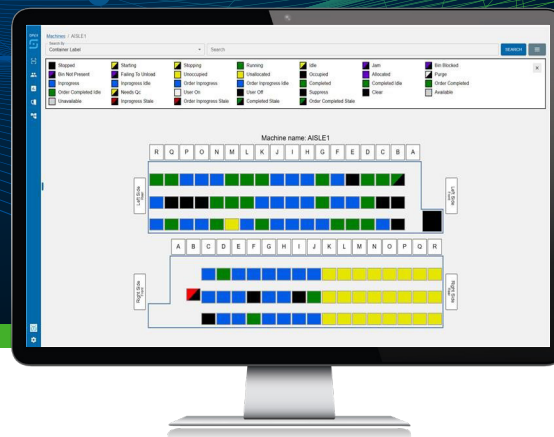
Machines / AISLE1

Search By
Container Label

Search

SEARCH

| | | | | | |
|---|---|---|---|---|---|
| Stopped | Starting | Stopping | Running | Idle | Jam | Bin Blocked |
| Bin Not Present | Failing To Unload | Unoccupied | Unallocated | Occupied | Allocated | Purge |
| Inprogress | Inprogress Idle | Order Inprogress | Order Inprogress Idle | Completed | Completed Idle | Order Completed |
| Order Completed Idle | Needs Qc | User On | User Off | Suppress | Clear | Available |
| Unavailable | Inprogress State | Order Inprogress State | Completed State | Order Completed State | | |

Machine name: AISLE1

R Q P O N M L K J I H G F E D C B A

Left Side Tier

Left Side Level

A B C D E F G H I J K L M N O P Q R

Right Side Level

Right Side Tier